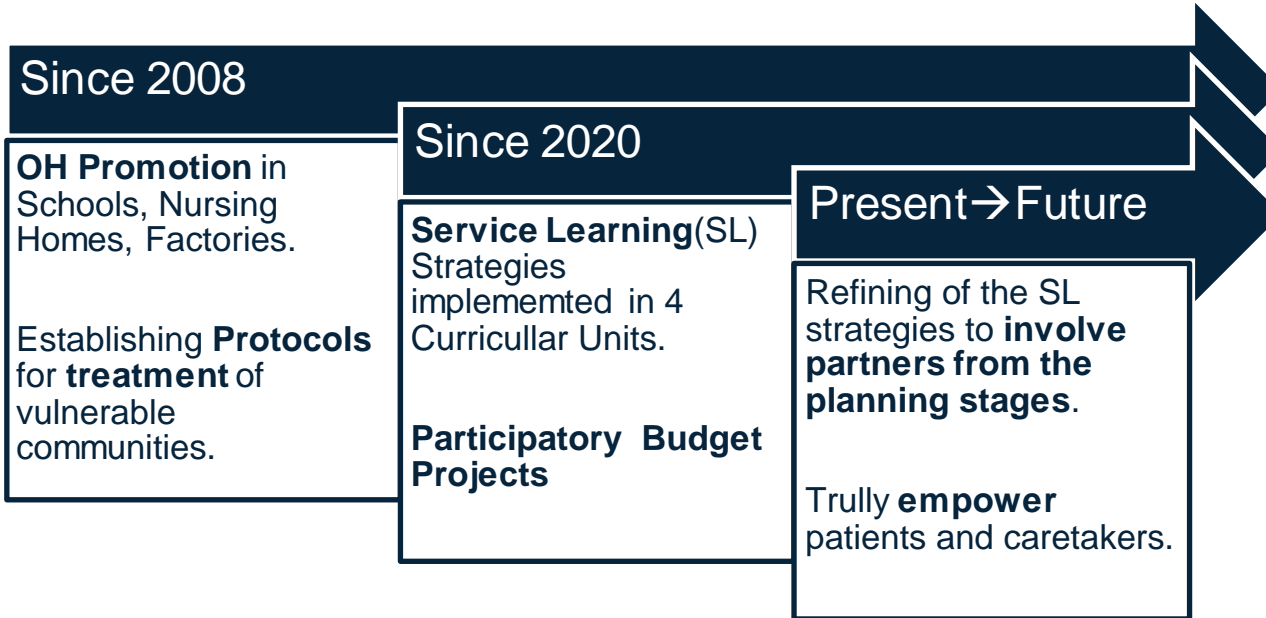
Since 2008

OH Promotion in Schools, Nursing Homes, Factories.

Establishing Protocols for treatment of vulnerable communities.

Since 2020

Service Learning(SL) Strategies implememted in 4 Curricullar Units.

Participatory Budget Projects

Present→Future

Refining of the SL strategies to involve partners from the planning stages.

Trully empower patients and caretakers.